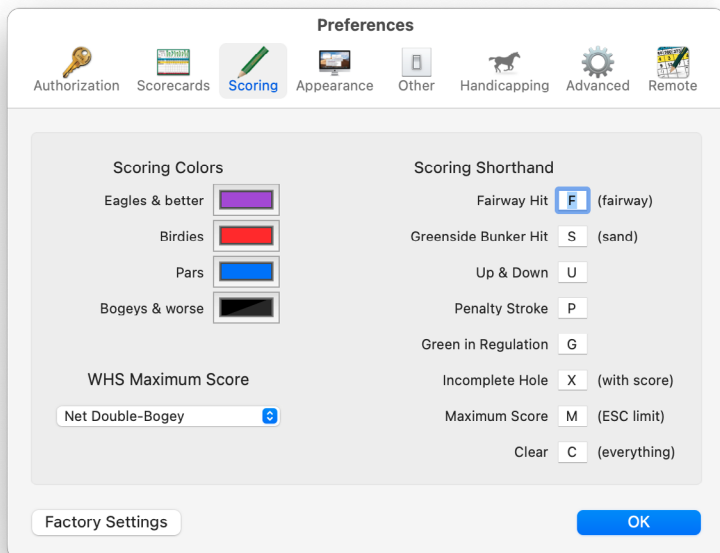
Preferences

Authorization Scorecards Scoring Appearance Other Handicapping Advanced Remote

Scoring Colors

Eagles & better

Birdies

Pars

Bogeys & worse

WHS Maximum Score

Net Double-Bogey

Scoring Shorthand

Fairway Hit F (fairway)

Greenside Bunker Hit S (sand)

Up & Down U

Penalty Stroke P

Green in Regulation G

Incomplete Hole X (with score)

Maximum Score M (ESC limit)

Clear C (everything)

Factory Settings

OK